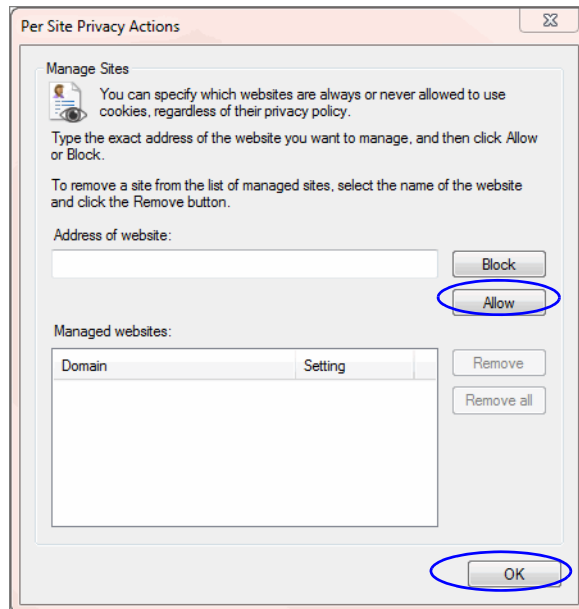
Per Site Privacy Actions

Manage Sites

You can specify which websites are always or never allowed to use cookies, regardless of their privacy policy.

Type the exact address of the website you want to manage, and then click Allow or Block.

To remove a site from the list of managed sites, select the name of the website and click the Remove button.

Address of website:

Block

Allow

Managed websites:

| Domain | Setting |
|---|---|

Remove

Remove all

OK